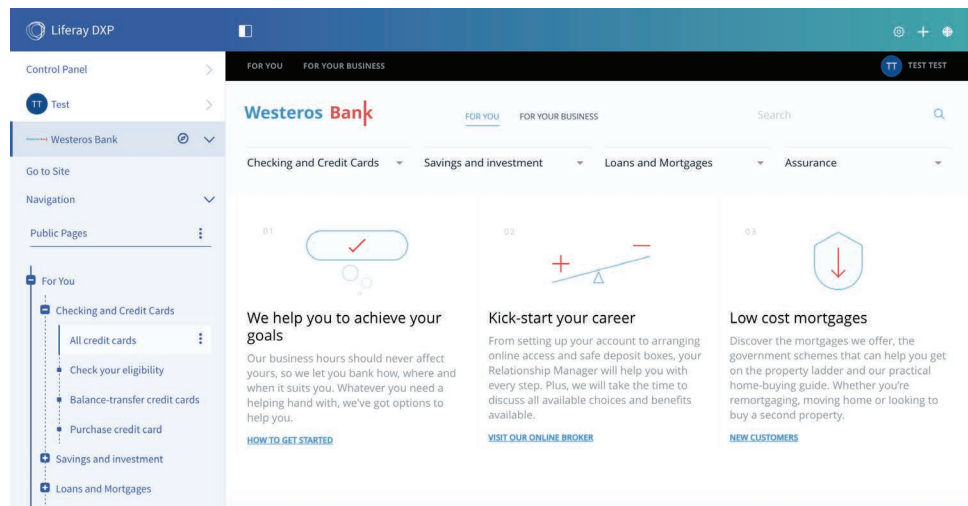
Liferay DXP

Control Panel

TT Test

Westeros Bank

Go to Site

Navigation

Public Pages

For You

Checking and Credit Cards

All credit cards

Check your eligibility

Balance-transfer credit cards

Purchase credit card

Savings and investment

Loans and Mortgages

FOR YOU FOR YOUR BUSINESS

TT TEST TEST

Westeros Bank

FOR YOU FOR YOUR BUSINESS

Search

Checking and Credit Cards Savings and investment Loans and Mortgages Assurance

01

We help you to achieve your goals

Our business hours should never affect yours, so we let you bank how, where and when it suits you. Whatever you need a helping hand with, we've got options to help you.

HOW TO GET STARTED

02

Kick-start your career

From setting up your account to arranging online access and safe deposit boxes, your Relationship Manager will help you with every step. Plus, we will take the time to discuss all available choices and benefits available.

VISIT OUR ONLINE BROKER

03

Low cost mortgages

Discover the mortgages we offer, the government schemes that can help you get on the property ladder and our practical home-buying guide. Whether you're remortgaging, moving home or looking to buy a second property.

NEW CUSTOMERS